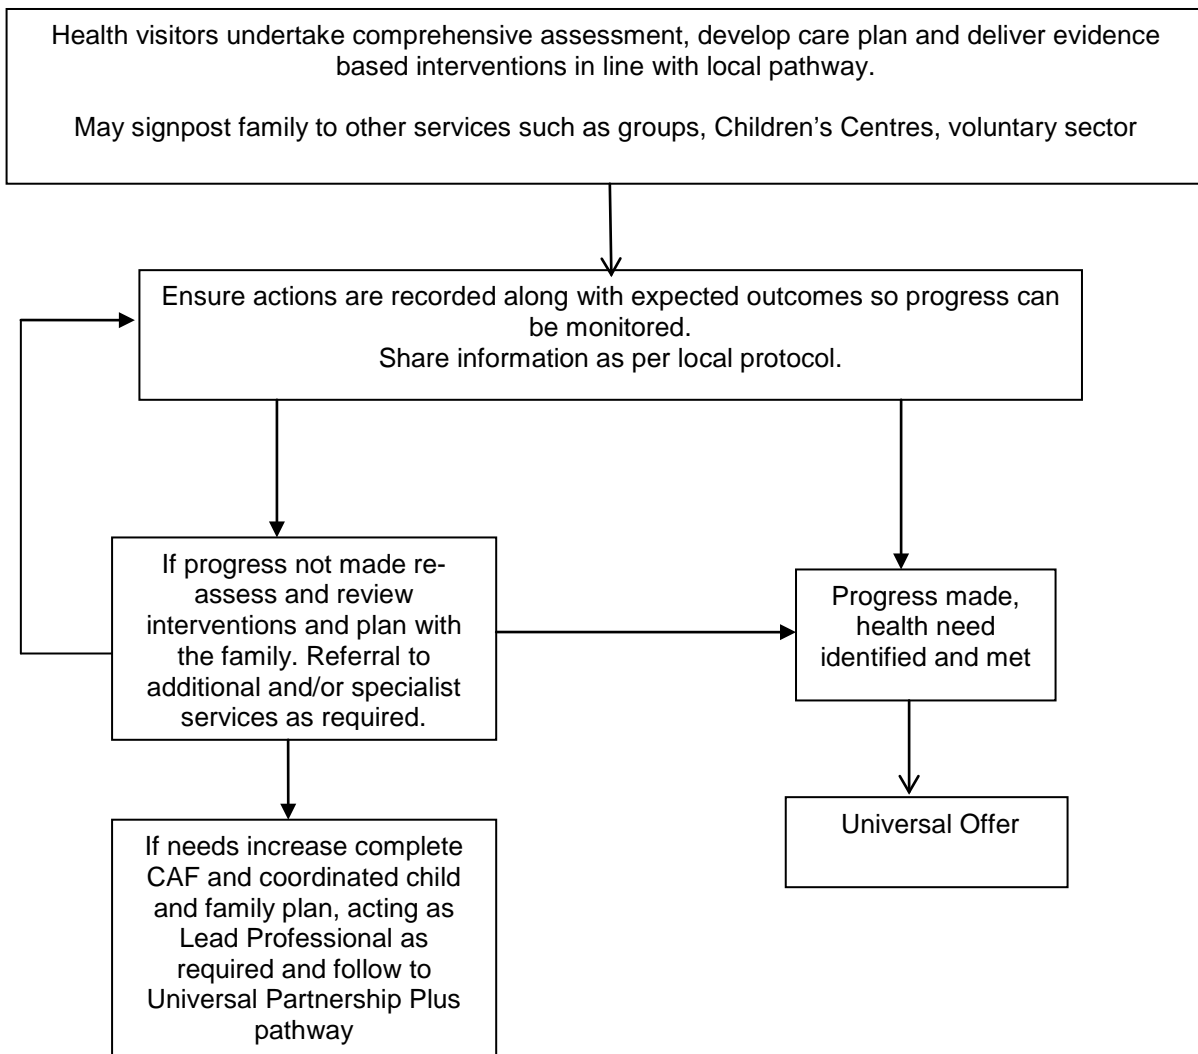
Health visitors undertake comprehensive assessment, develop care plan and deliver evidence based interventions in line with local pathway.

May signpost family to other services such as groups, Children's Centres, voluntary sector

Ensure actions are recorded along with expected outcomes so progress can be monitored.
Share information as per local protocol.

If progress not made re-assess and review interventions and plan with the family. Referral to additional and/or specialist services as required.

Progress made, health need identified and met

Universal Offer

If needs increase complete CAF and coordinated child and family plan, acting as Lead Professional as required and follow to Universal Partnership Plus pathway